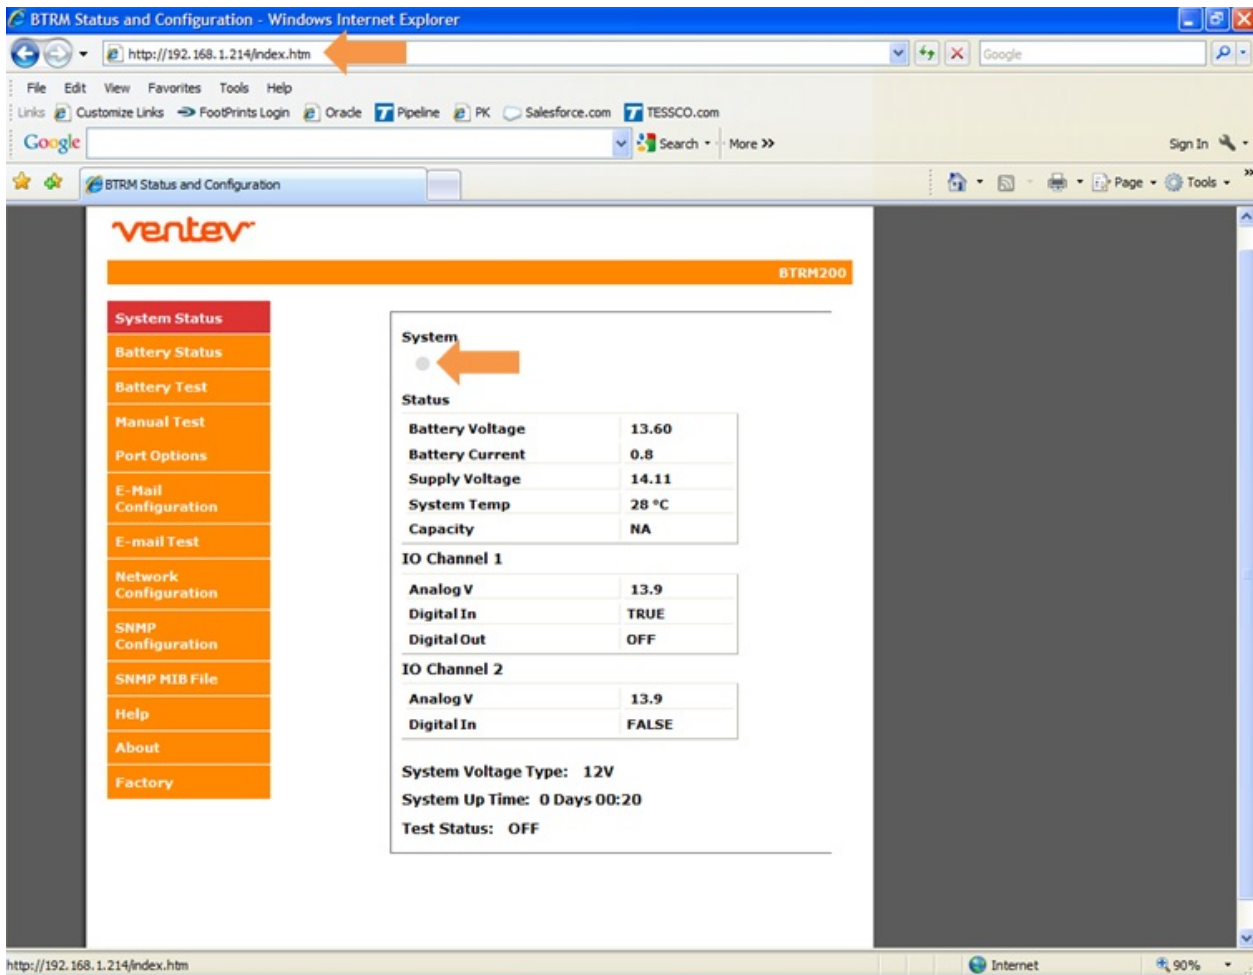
BTRM Status and Configuration - Windows Internet Explorer

http://192.168.1.214/index.htm

Google

File Edit View Favorites Tools Help

Links Customize Links FootPrints Login Oracle Pipeline PK Salesforce.com TESSCO.com

Google Search More >> Sign In

BTRM Status and Configuration

Page Tools

ventev

BTRM200

System Status
Battery Status
Battery Test
Manual Test
Port Options
E-Mail Configuration
E-mail Test
Network Configuration
SNMP Configuration
SNMP MIB File
Help
About
Factory

System

Status

| Battery Voltage | 13.60 |
|---|---|
| Battery Current | 0.8 |
| Supply Voltage | 14.11 |
| System Temp | 28 °C |
| Capacity | NA |

IO Channel 1

| Analog V | 13.9 |
|---|---|
| Digital In | TRUE |
| Digital Out | OFF |

IO Channel 2

| Analog V | 13.9 |
|---|---|
| Digital In | FALSE |

System Voltage Type: 12V

System Up Time: 0 Days 00:20

Test Status: OFF

http://192.168.1.214/index.htm

Internet

90%